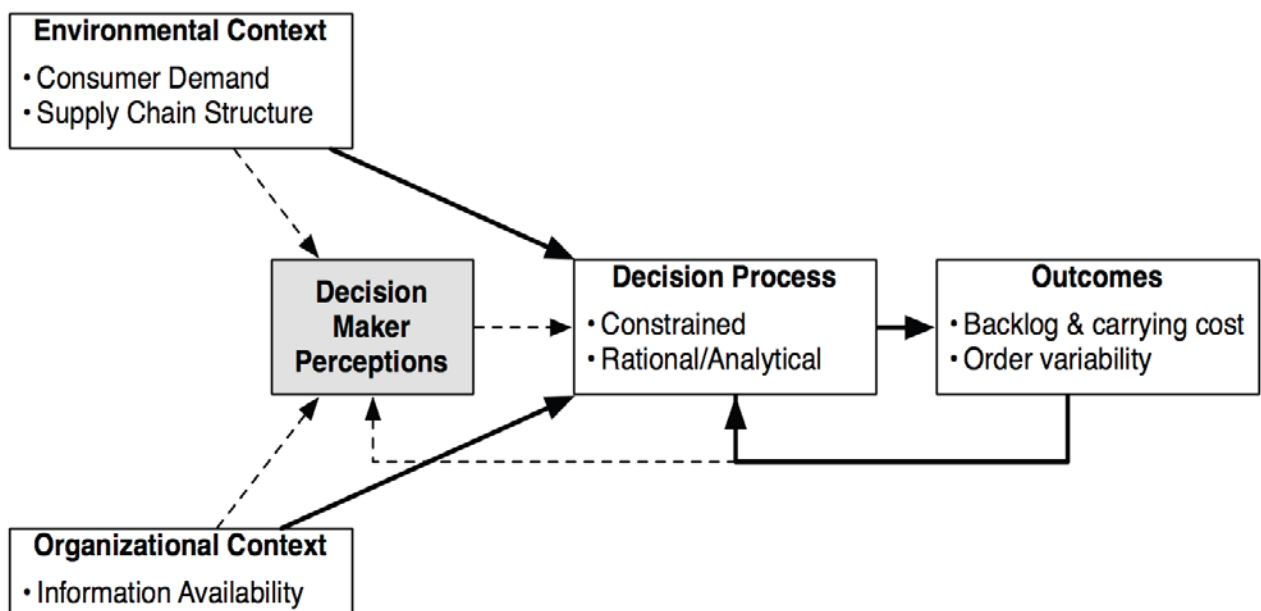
Environmental Context
• Consumer Demand
• Supply Chain Structure

Decision Maker Perceptions

Decision Process
• Constrained
• Rational/Analytical

Outcomes
• Backlog & carrying cost
• Order variability

Organizational Context
• Information Availability